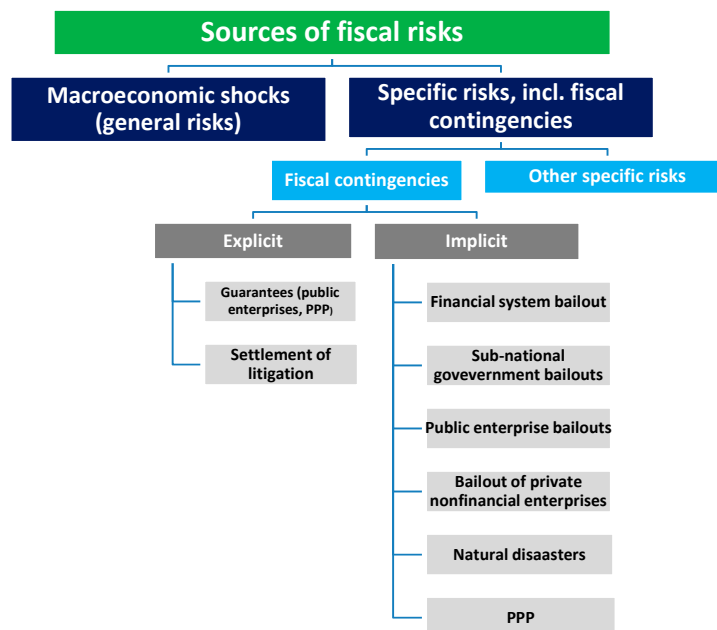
Sources of fiscal risks

Macroeconomic shocks (general risks)

Specific risks, incl. fiscal contingencies

Fiscal contingencies

Other specific risks

Explicit

Implicit

Guarantees (public enterprises, PPP)

Settlement of litigation

Financial system bailout

Sub-national govevernment bailouts

Public enterprise bailouts

Bailout of private nonfinancial enterprises

Natural disaasters

PPP